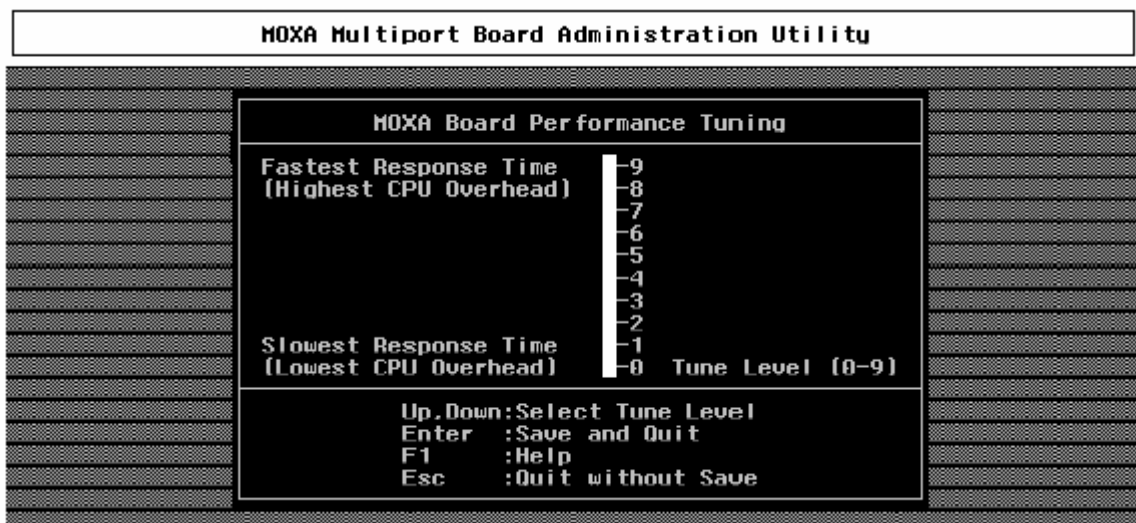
MOXA Multiport Board Administration Utility

MOXA Board Performance Tuning

Fastest Response Time
(Highest CPU Overhead)

Slowest Response Time
(Lowest CPU Overhead)

9
8
7
6
5
4
3
2
1
0 Tune Level (0-9)

Up,Down:Select Tune Level
Enter :Save and Quit
F1 :Help
Esc :Quit without Save